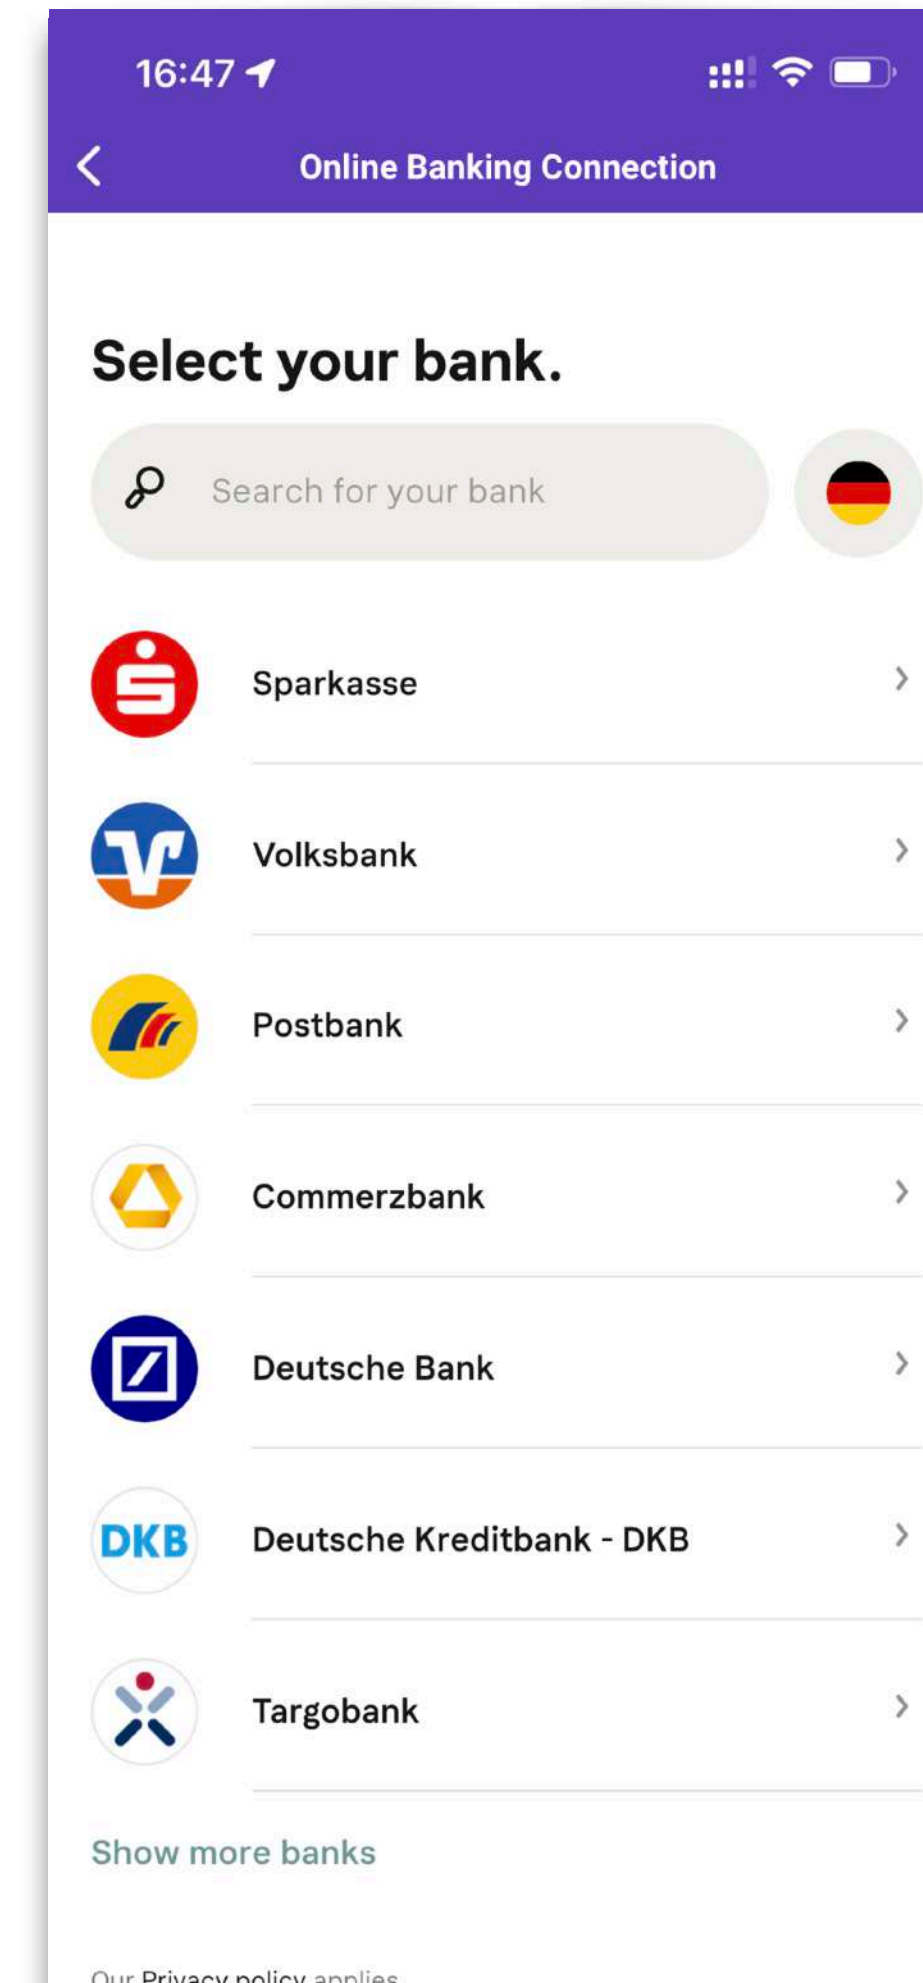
16:47

Online Banking Connection

Select your bank.

Search for your bank

Sparkasse

Volksbank

Postbank

Commerzbank

Deutsche Bank

DKB

Deutsche Kreditbank - DKB

Targobank

Show more banks

Our Privacy policy applies